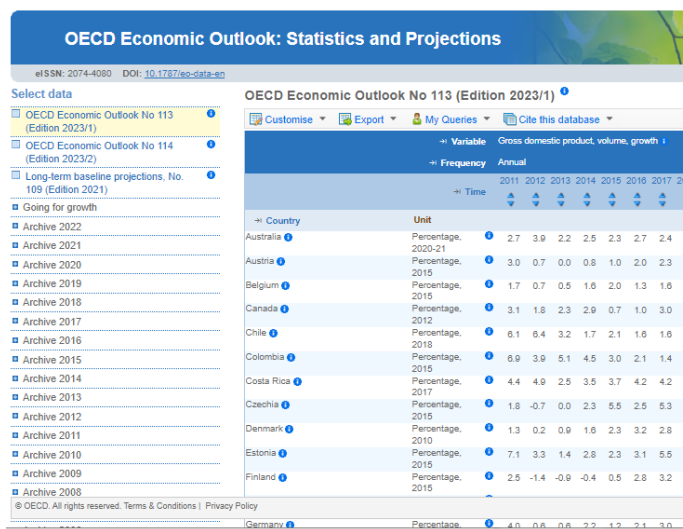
OECD Economic Outlook: Statistics and Projections

eISSN: 2074-4080 DOI: 10.1787/eo-data-en

Select data

OECD Economic Outlook No 113 (Edition 2023/1)
OECD Economic Outlook No 114 (Edition 2023/2)
Long-term baseline projections, No. 109 (Edition 2021)
Going for growth
Archive 2022
Archive 2021
Archive 2020
Archive 2019
Archive 2018
Archive 2017
Archive 2016
Archive 2015
Archive 2014
Archive 2013
Archive 2012
Archive 2011
Archive 2010
Archive 2009
Archive 2008

OECD Economic Outlook No 113 (Edition 2023/1)

Customise Export My Queries Cite this database

Variable: Gross domestic product, volume, growth
Frequency: Annual
Time

| Country | Unit | 2011 | 2012 | 2013 | 2014 | 2015 | 2016 | 2017 |
|---|---|---|---|---|---|---|---|---|
| Australia | Percentage, 2020-21 | 2.7 | 3.9 | 2.2 | 2.5 | 2.3 | 2.7 | 2.4 |
| Austria | Percentage, 2015 | 3.0 | 0.7 | 0.0 | 0.8 | 1.0 | 2.0 | 2.3 |
| Belgium | Percentage, 2015 | 1.7 | 0.7 | 0.5 | 1.6 | 2.0 | 1.3 | 1.6 |
| Canada | Percentage, 2012 | 3.1 | 1.8 | 2.3 | 2.9 | 0.7 | 1.0 | 3.0 |
| Chile | Percentage, 2018 | 6.1 | 6.4 | 3.2 | 1.7 | 2.1 | 1.6 | 1.6 |
| Colombia | Percentage, 2015 | 6.9 | 3.9 | 5.1 | 4.5 | 3.0 | 2.1 | 1.4 |
| Costa Rica | Percentage, 2017 | 4.4 | 4.9 | 2.5 | 3.5 | 3.7 | 4.2 | 4.2 |
| Czechia | Percentage, 2015 | 1.8 | -0.7 | 0.0 | 2.3 | 5.5 | 2.5 | 5.3 |
| Denmark | Percentage, 2010 | 1.3 | 0.2 | 0.9 | 1.6 | 2.3 | 3.2 | 2.8 |
| Estonia | Percentage, 2015 | 7.1 | 3.3 | 1.4 | 2.8 | 2.3 | 3.1 | 5.5 |
| Finland | Percentage, 2015 | 2.5 | -1.4 | -0.9 | -0.4 | 0.5 | 2.8 | 3.2 |
| Germany | Percentage, | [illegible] | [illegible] | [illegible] | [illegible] | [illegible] | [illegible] | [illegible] |

© OECD. All rights reserved. Terms & Conditions | Privacy Policy